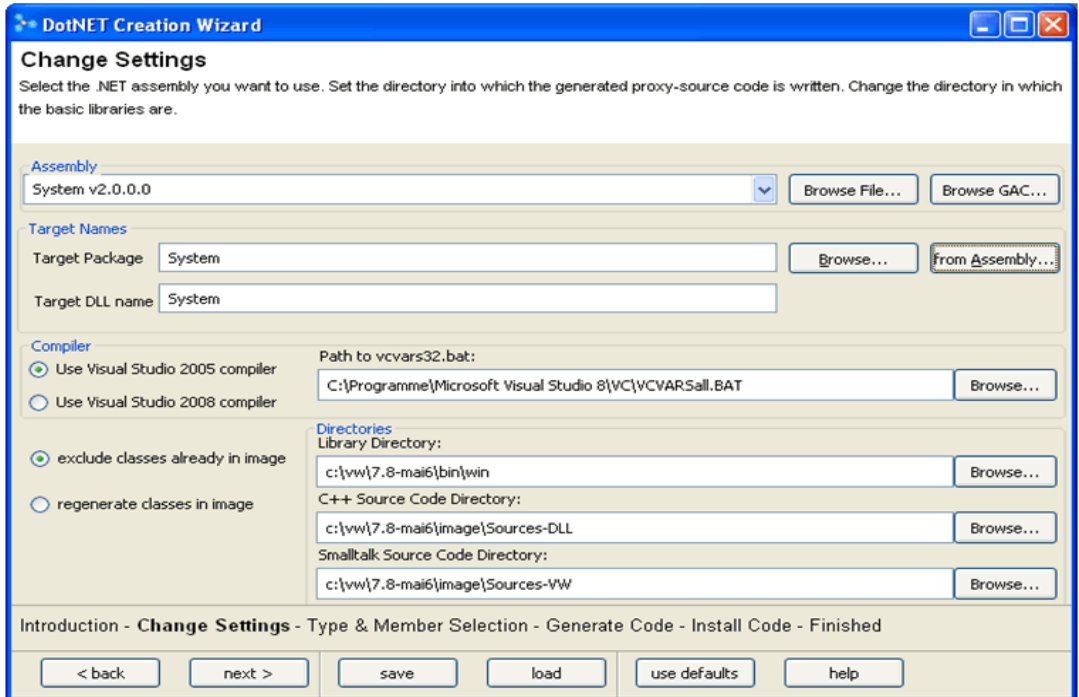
DotNET Creation Wizard

Change Settings

Select the .NET assembly you want to use. Set the directory into which the generated proxy-source code is written. Change the directory in which the basic libraries are.

Assembly
System v2.0.0.0
Browse File...
Browse GAC...

Target Names
Target Package System
Browse...
from Assembly...
Target DLL name System

Compiler
Use Visual Studio 2005 compiler
Use Visual Studio 2008 compiler
Path to vcvars32.bat:
C:\Programme\Microsoft Visual Studio 8\VC\VCVARSall.BAT
Browse...

exclude classes already in image
regenerate classes in image

Directories
Library Directory:
c:\vw\7.8-mai6\bin\win
Browse...
C++ Source Code Directory:
c:\vw\7.8-mai6\image\Sources-DLL
Browse...
Smalltalk Source Code Directory:
c:\vw\7.8-mai6\image\Sources-VW
Browse...

Introduction - Change Settings - Type & Member Selection - Generate Code - Install Code - Finished

< back
next >
save
load
use defaults
help